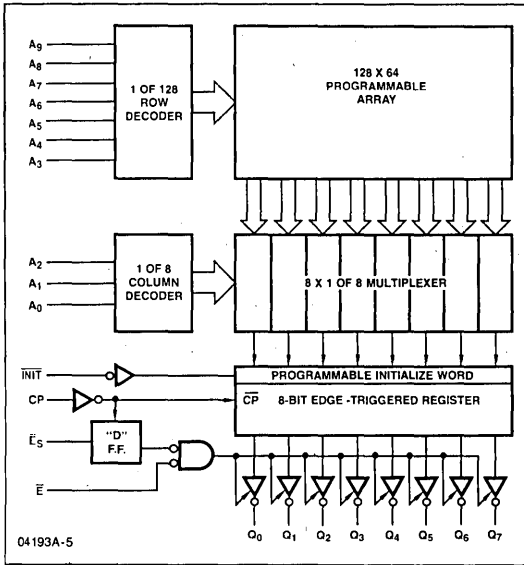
$A_9$
$A_8$
$A_7$
$A_6$
$A_5$
$A_4$
$A_3$

1 OF 128 ROW DECODER

128 X 64 PROGRAMMABLE ARRAY

$A_2$
$A_1$
$A_0$

1 OF 8 COLUMN DECODER

8 X 1 OF 8 MULTIPLEXER

$\overline{INIT}$

CP

PROGRAMMABLE INITIALIZE WORD

$\overline{CP}$ 8-BIT EDGE-TRIGGERED REGISTER

$\overline{E}_S$

"D" F.F.

$\overline{E}$

$Q_0$ $Q_1$ $Q_2$ $Q_3$ $Q_4$ $Q_5$ $Q_6$ $Q_7$

04193A-5